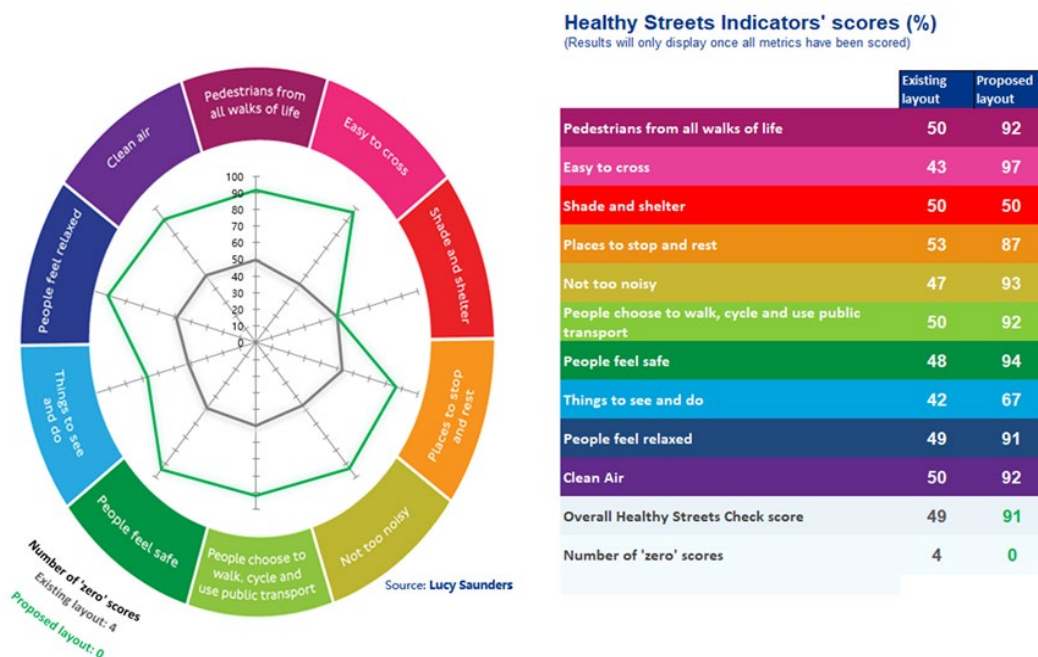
Pedestrians from all walks of life

Easy to cross

Shade and shelter

Places to stop and rest

Not too noisy

People choose to walk, cycle and use public transport

People feel safe

Things to see and do

People feel relaxed

Clean air

100
90
80
70
60
50
40
30
20
10
0

Number of 'zero' scores
Existing layout: 4
Proposed layout: 0

Source: Lucy Saunders

Healthy Streets Indicators' scores (%)
(Results will only display once all metrics have been scored)

| | Existing layout | Proposed layout |
|---|---|---|
| Pedestrians from all walks of life | 50 | 92 |
| Easy to cross | 43 | 97 |
| Shade and shelter | 50 | 50 |
| Places to stop and rest | 53 | 87 |
| Not too noisy | 47 | 93 |
| People choose to walk, cycle and use public transport | 50 | 92 |
| People feel safe | 48 | 94 |
| Things to see and do | 42 | 67 |
| People feel relaxed | 49 | 91 |
| Clean Air | 50 | 92 |
| Overall Healthy Streets Check score | 49 | 91 |
| Number of 'zero' scores | 4 | 0 |